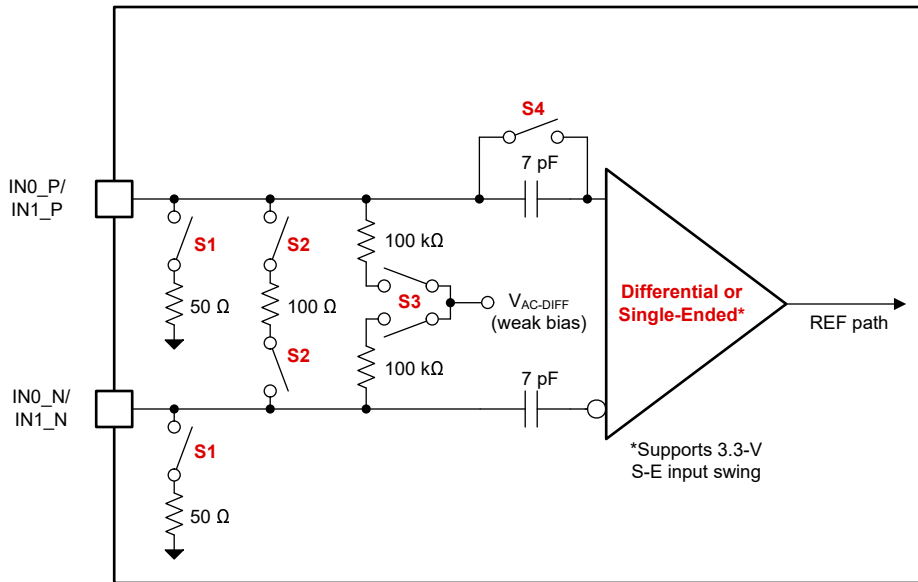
IN0_P/
IN1_P

S4

7 pF

S1

S2

$100\ k\Omega$

$50\ \Omega$

$100\ \Omega$

S3

$V_{AC-DIFF}$
(weak bias)

Differential or
Single-Ended*

REF path

S2

$100\ k\Omega$

IN0_N/
IN1_N

7 pF

S1

*Supports 3.3-V
S-E input swing

$50\ \Omega$